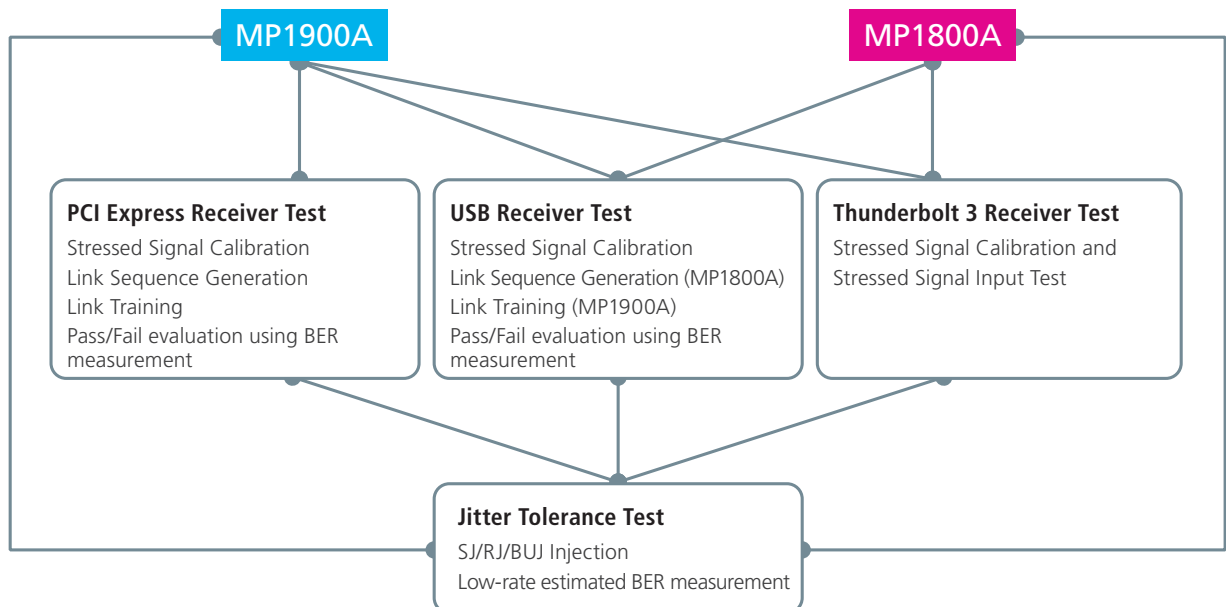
MP1900A

MP1800A

PCI Express Receiver Test
Stressed Signal Calibration
Link Sequence Generation
Link Training
Pass/Fail evaluation using BER measurement

USB Receiver Test
Stressed Signal Calibration
Link Sequence Generation (MP1800A)
Link Training (MP1900A)
Pass/Fail evaluation using BER measurement

Thunderbolt 3 Receiver Test
Stressed Signal Calibration and Stressed Signal Input Test

Jitter Tolerance Test
SJ/RJ/BUJ Injection
Low-rate estimated BER measurement